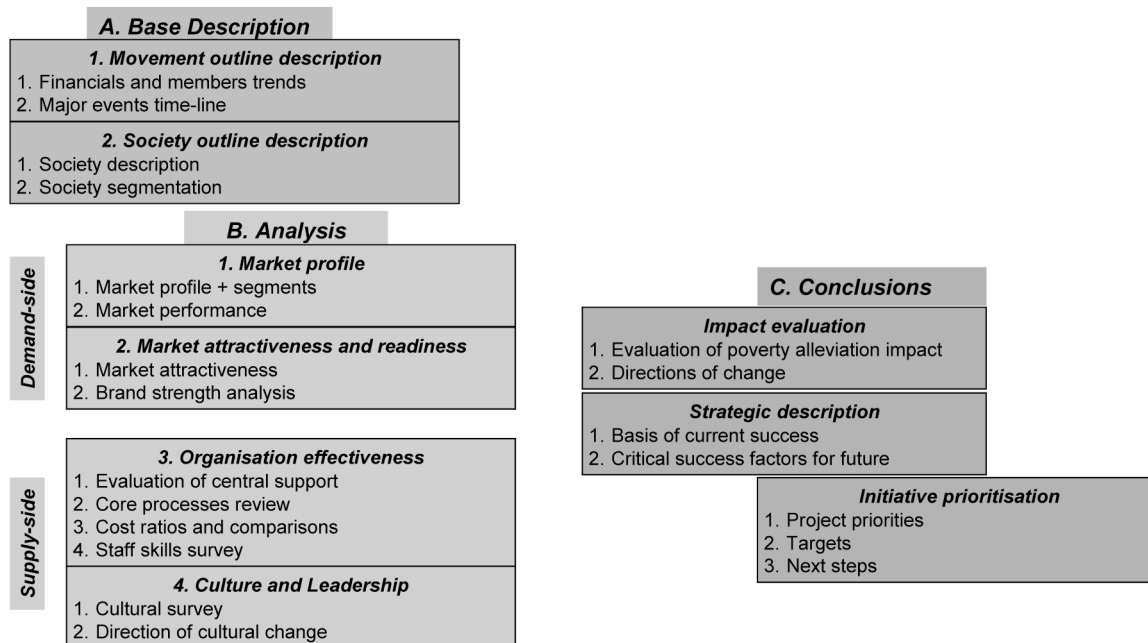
A. Base Description

1. Movement outline description
1. Financials and members trends
2. Major events time-line

2. Society outline description
1. Society description
2. Society segmentation

B. Analysis

Demand-side

1. Market profile
1. Market profile + segments
2. Market performance

2. Market attractiveness and readiness
1. Market attractiveness
2. Brand strength analysis

Supply-side

3. Organisation effectiveness
1. Evaluation of central support
2. Core processes review
3. Cost ratios and comparisons
4. Staff skills survey

4. Culture and Leadership
1. Cultural survey
2. Direction of cultural change

C. Conclusions

Impact evaluation
1. Evaluation of poverty alleviation impact
2. Directions of change

Strategic description
1. Basis of current success
2. Critical success factors for future

Initiative prioritisation
1. Project priorities
2. Targets
3. Next steps